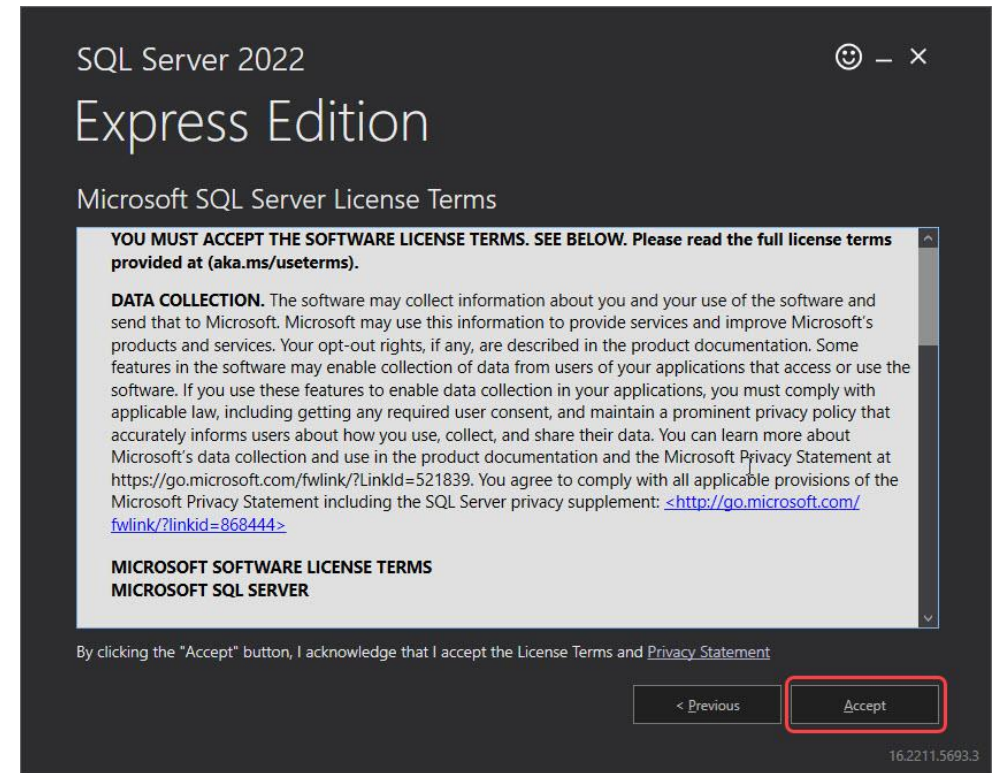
SQL Server 2022

☺ – ×

Express Edition

Microsoft SQL Server License Terms

**YOU MUST ACCEPT THE SOFTWARE LICENSE TERMS. SEE BELOW. Please read the full license terms provided at (aka.ms/useterms).**

**DATA COLLECTION.** The software may collect information about you and your use of the software and send that to Microsoft. Microsoft may use this information to provide services and improve Microsoft's products and services. Your opt-out rights, if any, are described in the product documentation. Some features in the software may enable collection of data from users of your applications that access or use the software. If you use these features to enable data collection in your applications, you must comply with applicable law, including getting any required user consent, and maintain a prominent privacy policy that accurately informs users about how you use, collect, and share their data. You can learn more about Microsoft's data collection and use in the product documentation and the Microsoft Privacy Statement at https://go.microsoft.com/fwlink/?LinkId=521839. You agree to comply with all applicable provisions of the Microsoft Privacy Statement including the SQL Server privacy supplement: <http://go.microsoft.com/fwlink/?linkid=868444>

**MICROSOFT SOFTWARE LICENSE TERMS**
**MICROSOFT SQL SERVER**

By clicking the "Accept" button, I acknowledge that I accept the License Terms and Privacy Statement

< Previous

Accept

16.2211.5693.3